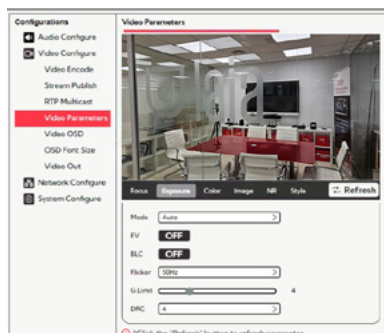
Configurations
Audio Configure
Video Configure
Video Encode
Stream Publish
RTP Multicast
Video Parameters
Video OSD
OSD Font Size
Video Out
Network Configure
System Configure

Video Parameters

Focus Exposure Color Image NR Style
Refresh

Mode Auto
EV OFF
BLC OFF
Flicker 50Hz
G.Limit 4
DRC 4

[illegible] the 'Refresh' button to refresh parameter